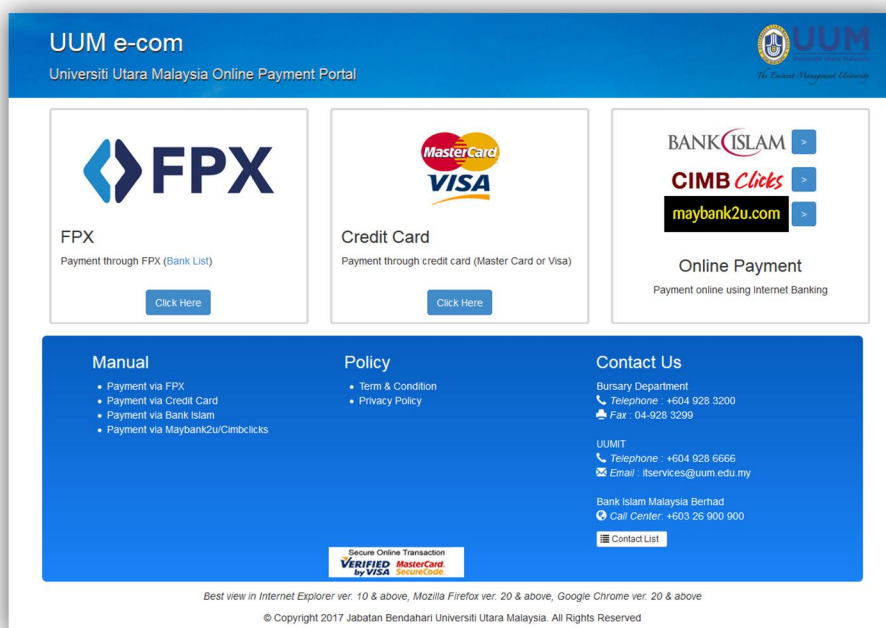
UUM e-com

Universiti Utara Malaysia Online Payment Portal

UUM
Universiti Utara Malaysia
The Eminent Management University

FPX

FPX

Payment through FPX (Bank List)

Click Here

MasterCard
VISA

Credit Card

Payment through credit card (Master Card or Visa)

Click Here

BANK ISLAM >

CIMB Clicks >

maybank2u.com >

Online Payment

Payment online using Internet Banking

Manual

- Payment via FPX
- Payment via Credit Card
- Payment via Bank Islam
- Payment via Maybank2u/Cimbclicks

Policy

- Term & Condition
- Privacy Policy

Contact Us

Bursary Department
Telephone : +604 928 3200
Fax : 04-928 3299

UUMIT
Telephone : +604 928 6666
Email : itservices@uum.edu.my

Bank Islam Malaysia Berhad
Call Center: +603 26 900 900

Contact List

Secure Online Transaction
VERIFIED by VISA MasterCard. SecureCode.

Best view in Internet Explorer ver. 10 & above, Mozilla Firefox ver. 20 & above, Google Chrome ver. 20 & above

© Copyright 2017 Jabatan Bendahari Universiti Utara Malaysia. All Rights Reserved